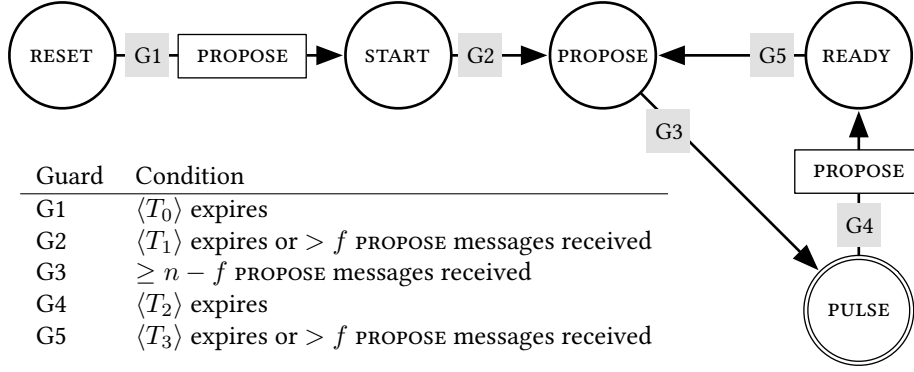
RESET G1 PROPOSE START G2 PROPOSE G5 READY

G3

PROPOSE

G4

PULSE

| Guard | Condition |
|---|---|
| G1 | $\langle T_0 \rangle$ expires |
| G2 | $\langle T_1 \rangle$ expires or $> f$ PROPOSE messages received |
| G3 | $\geq n - f$ PROPOSE messages received |
| G4 | $\langle T_2 \rangle$ expires |
| G5 | $\langle T_3 \rangle$ expires or $> f$ PROPOSE messages received |